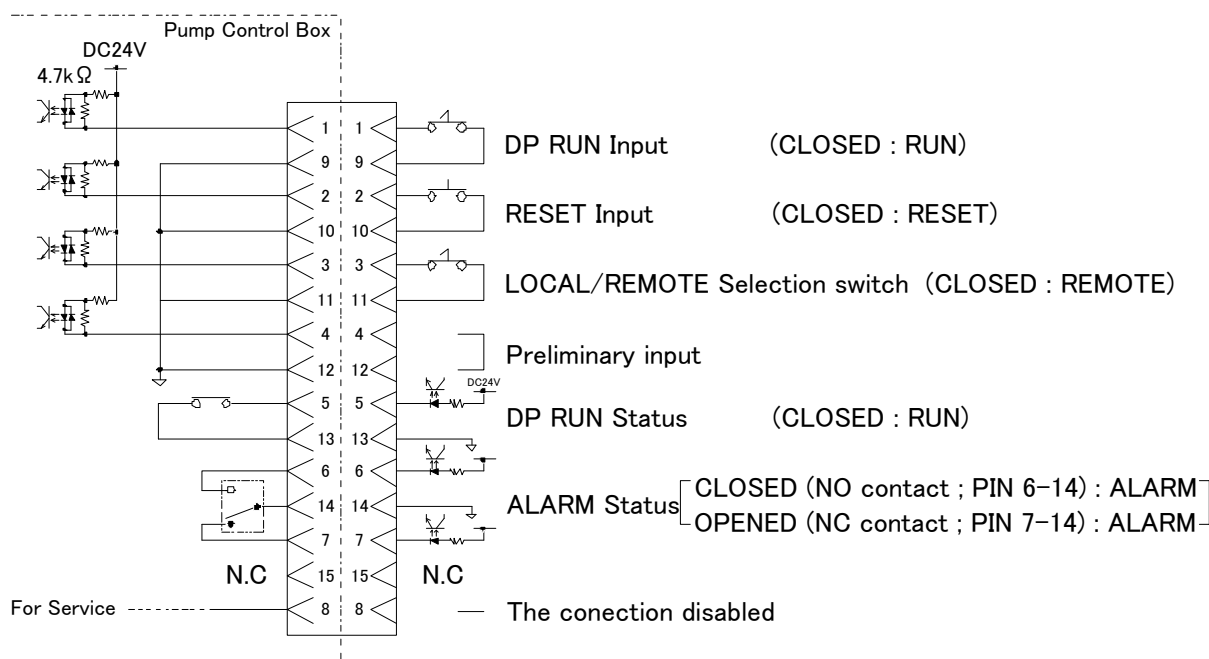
Pump Control Box

DC24V

4.7kΩ

1 1
9 9
2 2
10 10
3 3
11 11
4 4
12 12
5 5
13 13
6 6
14 14
7 7
15 15
8 8

DP RUN Input (CLOSED : RUN)

RESET Input (CLOSED : RESET)

LOCAL/REMOTE Selection switch (CLOSED : REMOTE)

Preliminary input

DC24V

DP RUN Status (CLOSED : RUN)

ALARM Status CLOSED (NO contact ; PIN 6-14) : ALARM
OPENED (NC contact ; PIN 7-14) : ALARM

N.C N.C

For Service

The conection disabled